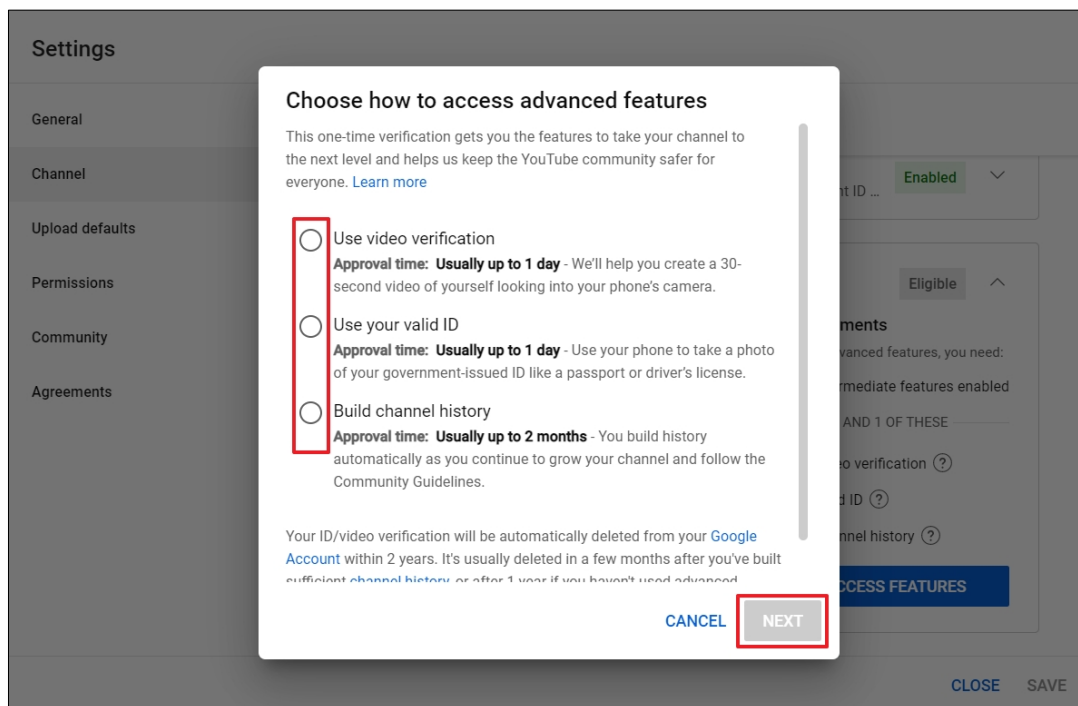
Settings

General

Channel

Upload defaults

Permissions

Community

Agreements

Choose how to access advanced features

This one-time verification gets you the features to take your channel to the next level and helps us keep the YouTube community safer for everyone. Learn more

Use video verification
Approval time: Usually up to 1 day - We'll help you create a 30-second video of yourself looking into your phone's camera.

Use your valid ID
Approval time: Usually up to 1 day - Use your phone to take a photo of your government-issued ID like a passport or driver's license.

Build channel history
Approval time: Usually up to 2 months - You build history automatically as you continue to grow your channel and follow the Community Guidelines.

Your ID/video verification will be automatically deleted from your Google Account within 2 years. It's usually deleted in a few months after you've built sufficient channel history, or after 1 year if you haven't used advanced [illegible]

CANCEL NEXT

nt ID ... Enabled

Eligible

ments
vanced features, you need:
rmediate features enabled
AND 1 OF THESE
o verification
d ID
nnel history
CCESS FEATURES

CLOSE SAVE